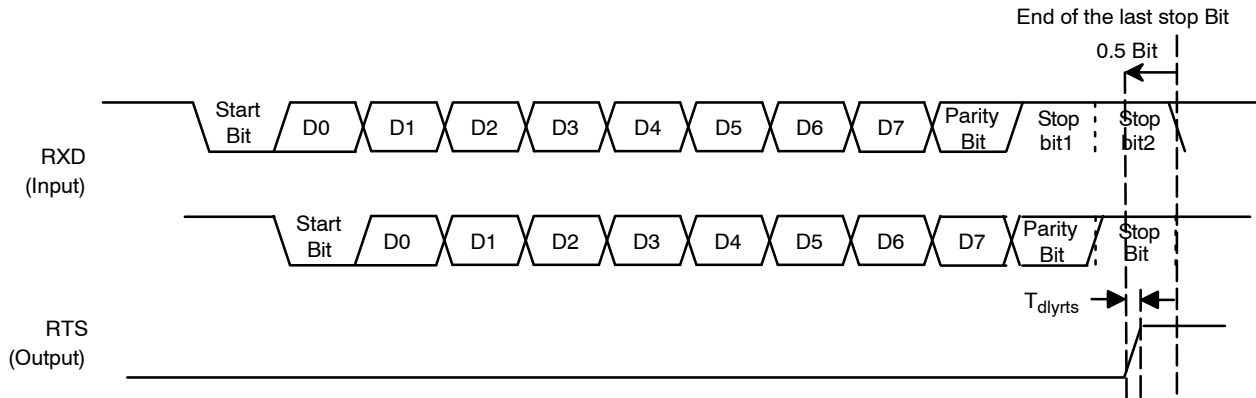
End of the last stop Bit

0.5 Bit

Start Bit

D0

D1

D2

D3

D4

D5

D6

D7

Parity Bit

Stop bit1

Stop bit2

RXD (Input)

Start Bit

D0

D1

D2

D3

D4

D5

D6

D7

Parity Bit

Stop Bit

$T_{dlyrts}$

RTS (Output)